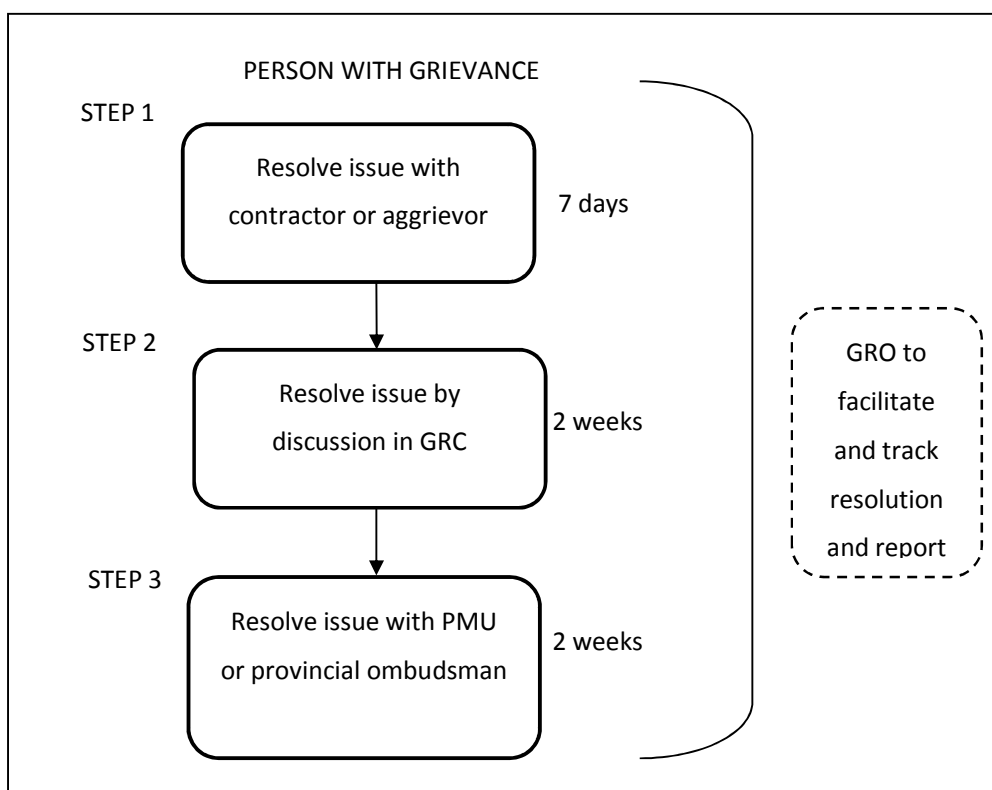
PERSON WITH GRIEVANCE

STEP 1

Resolve issue with contractor or aggrievor

7 days

STEP 2

Resolve issue by discussion in GRC

2 weeks

STEP 3

Resolve issue with PMU or provincial ombudsman

2 weeks

GRO to facilitate and track resolution and report